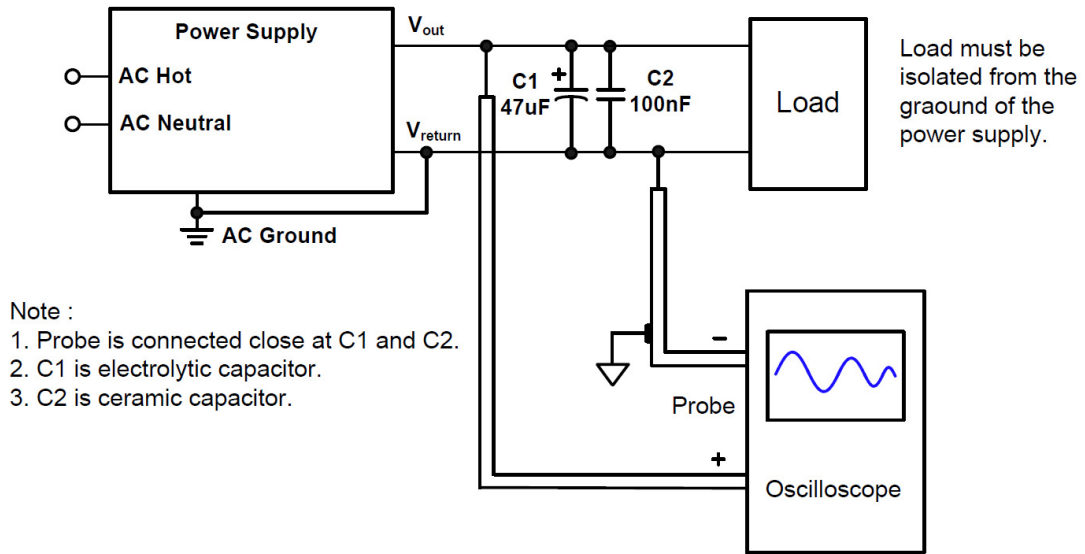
Power Supply

AC Hot

AC Neutral

$V_{out}$

$V_{return}$

AC Ground

C1 47uF

C2 100nF

Load

Load must be isolated from the graound of the power supply.

Note :
1. Probe is connected close at C1 and C2.
2. C1 is electrolytic capacitor.
3. C2 is ceramic capacitor.

-

Probe

+

Oscilloscope